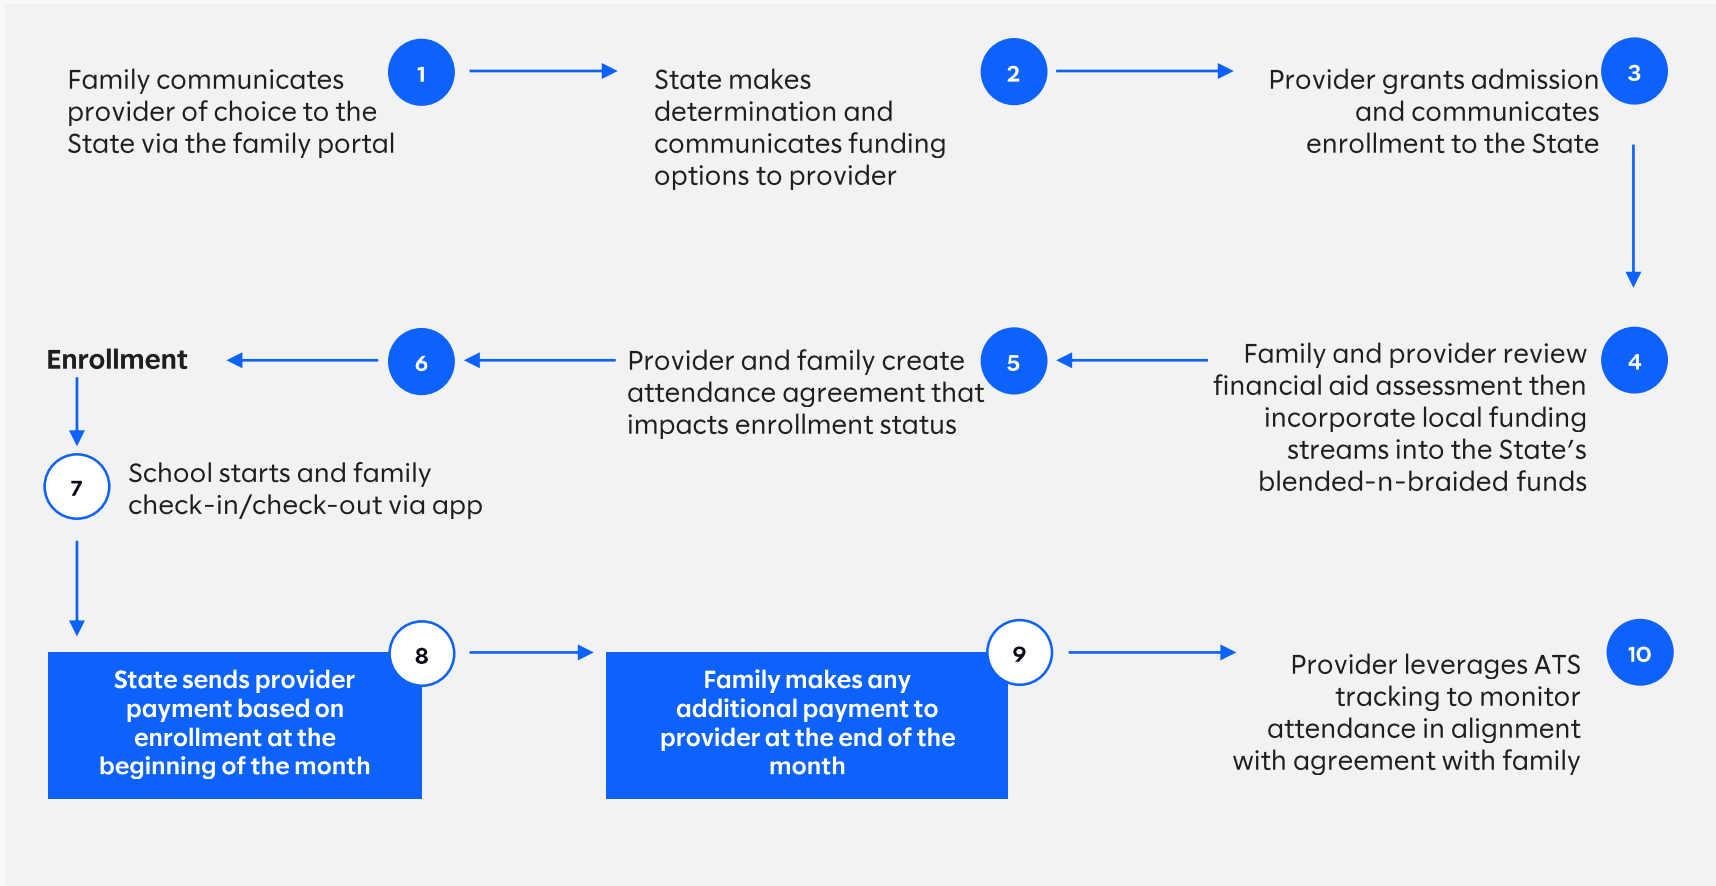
Family communicates provider of choice to the State via the family portal

1

State makes determination and communicates funding options to provider

2

Provider grants admission and communicates enrollment to the State

3

Enrollment

6

Provider and family create attendance agreement that impacts enrollment status

5

Family and provider review financial aid assessment then incorporate local funding streams into the State's blended-n-braided funds

4

7

School starts and family check-in/check-out via app

State sends provider payment based on enrollment at the beginning of the month

8

Family makes any additional payment to provider at the end of the month

9

Provider leverages ATS tracking to monitor attendance in alignment with agreement with family

10